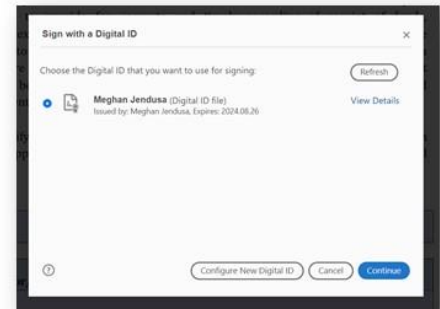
Sign with a Digital ID

×

Choose the Digital ID that you want to use for signing:

Refresh

Meghan Jendusa (Digital ID file)
Issued by: Meghan Jendusa, Expires: 2024.08.26

View Details

?

Configure New Digital ID

Cancel

Continue